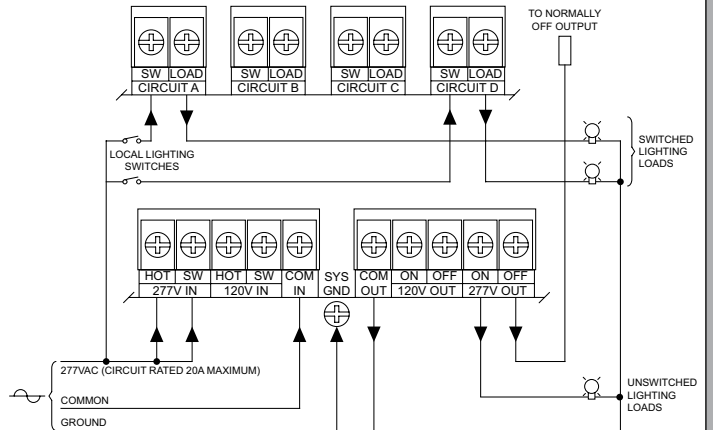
TO NORMALLY OFF OUTPUT

| SW | LOAD |
|---|---|
| CIRCUIT A | |

| SW | LOAD |
|---|---|
| CIRCUIT B | |

| SW | LOAD |
|---|---|
| CIRCUIT C | |

| SW | LOAD |
|---|---|
| CIRCUIT D | |

LOCAL LIGHTING SWITCHES

SWITCHED LIGHTING LOADS

| HOT | SW | HOT | SW | COM |
|---|---|---|---|---|
| 277V IN | | 120V IN | | IN |

SYS GND

| COM | ON | OFF | ON | OFF |
|---|---|---|---|---|
| OUT | 120V OUT | | 277V OUT | |

277VAC (CIRCUIT RATED 20A MAXIMUM)

COMMON

GROUND

UNSWITCHED LIGHTING LOADS